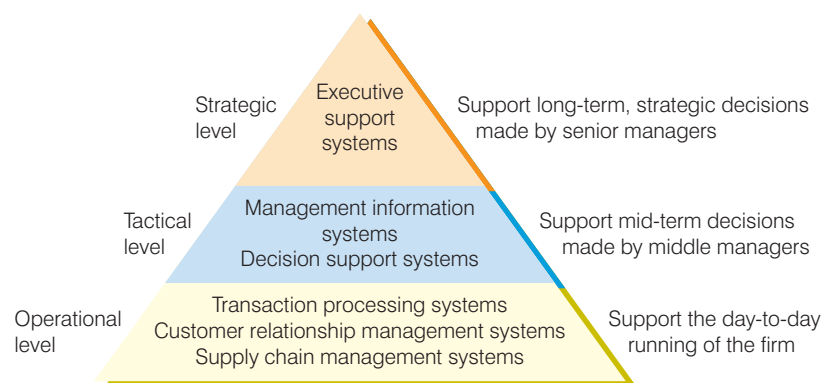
Strategic level

Executive support systems

Support long-term, strategic decisions made by senior managers

Tactical level

Management information systems
Decision support systems

Support mid-term decisions made by middle managers

Operational level

Transaction processing systems
Customer relationship management systems
Supply chain management systems

Support the day-to-day running of the firm